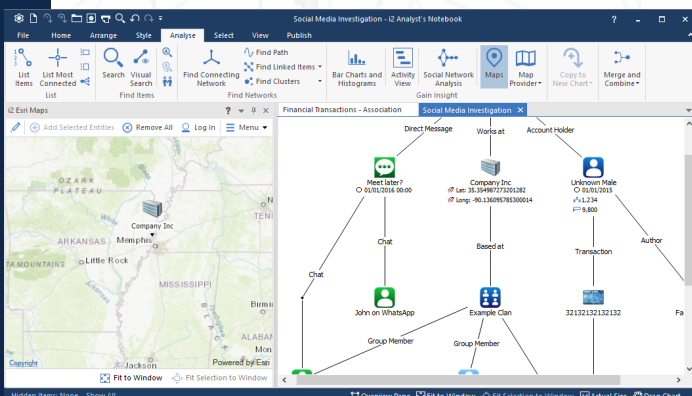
Social Media Investigation - i2 Analyst's Notebook

File Home Arrange Style Analyse Select View Publish

List Items List Most Connected List
Search Visual Search Find Items
Find Connecting Network Find Path Find Linked Items Find Clusters Find Networks
Bar Charts and Histograms Activity View Social Network Analysis Gain Insight
Maps Map Provider
Copy to New Chart
Merge and Combine

i2 Esri Maps
Add Selected Entities Remove All Log In Menu

OZARK PLATEAU
ARKANSAS
Company Inc
Memphis
Little Rock
OUACHITA MOUNTAINS
MISSISSIPPI
ALABAMA
Jackson
Copyright
Powered by Esri
Fit to Window Fit Selection to Window

Financial Transactions - Association Social Media Investigation

Direct Message Works at Account Holder
Meet later? 01/01/2016 00:00
Company Inc
Lat: 35.354987273201282
Long: -90.136095785300014
Unknown Male
01/01/2015
1,234
9.800
Chat
Based at
Transaction
Author
Chat
John on WhatsApp
Example Clan
32132132132132
Group Member
Group Member
Fa

Hidden Items: None Show All
Overview Pane Fit to Window Fit Selection to Window Actual Size Drag Chart